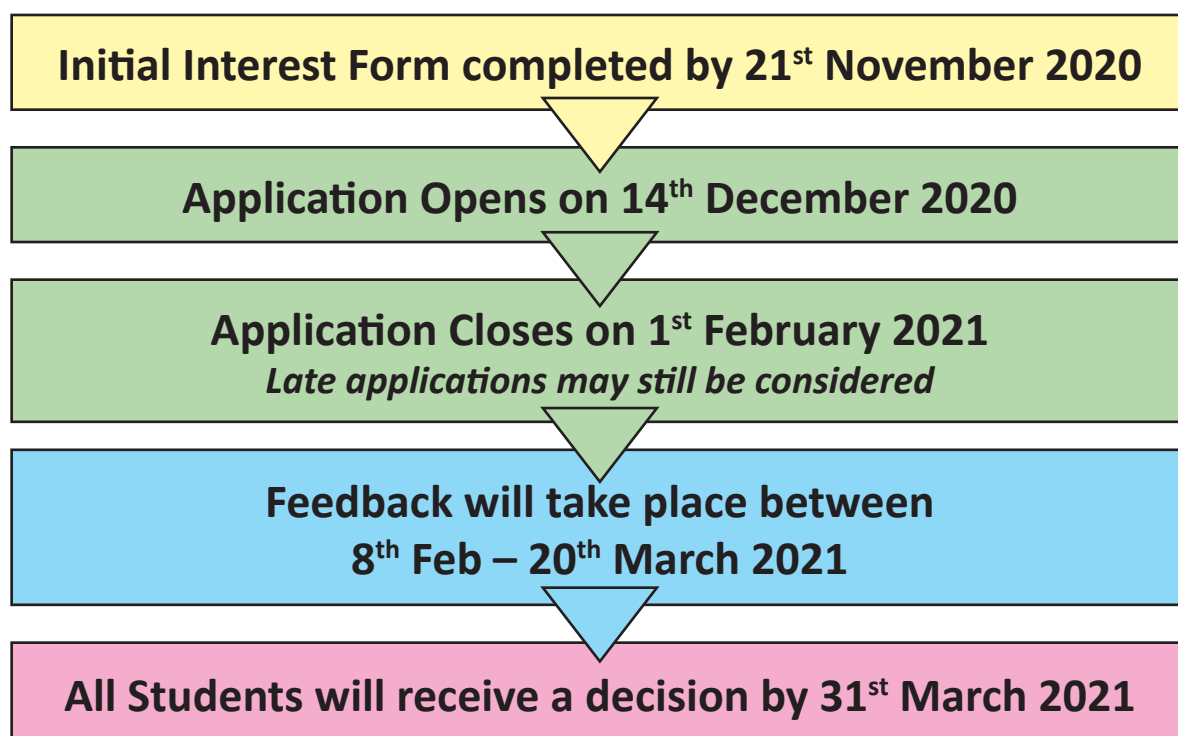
Initial Interest Form completed by 21$^{st}$ November 2020

Application Opens on 14$^{th}$ December 2020

Application Closes on 1$^{st}$ February 2021
Late applications may still be considered

Feedback will take place between 8$^{th}$ Feb – 20$^{th}$ March 2021

All Students will receive a decision by 31$^{st}$ March 2021